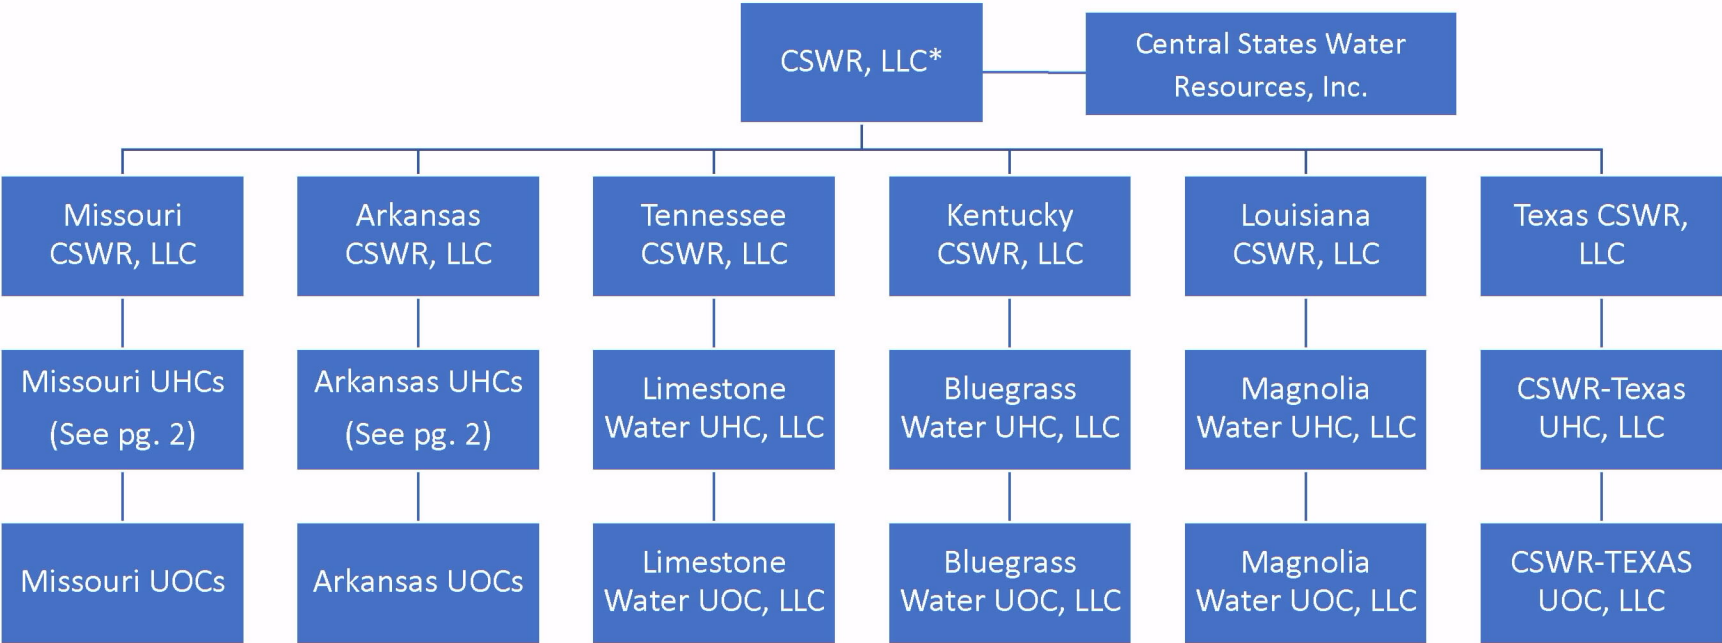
CSWR, LLC*

Central States Water Resources, Inc.

Missouri CSWR, LLC

Missouri UHCs (See pg. 2)

Missouri UOCs

Arkansas CSWR, LLC

Arkansas UHCs (See pg. 2)

Arkansas UOCs

Tennessee CSWR, LLC

Limestone Water UHC, LLC

Limestone Water UOC, LLC

Kentucky CSWR, LLC

Bluegrass Water UHC, LLC

Bluegrass Water UOC, LLC

Louisiana CSWR, LLC

Magnolia Water UHC, LLC

Magnolia Water UOC, LLC

Texas CSWR, LLC

CSWR-Texas UHC, LLC

CSWR-TEXAS UOC, LLC